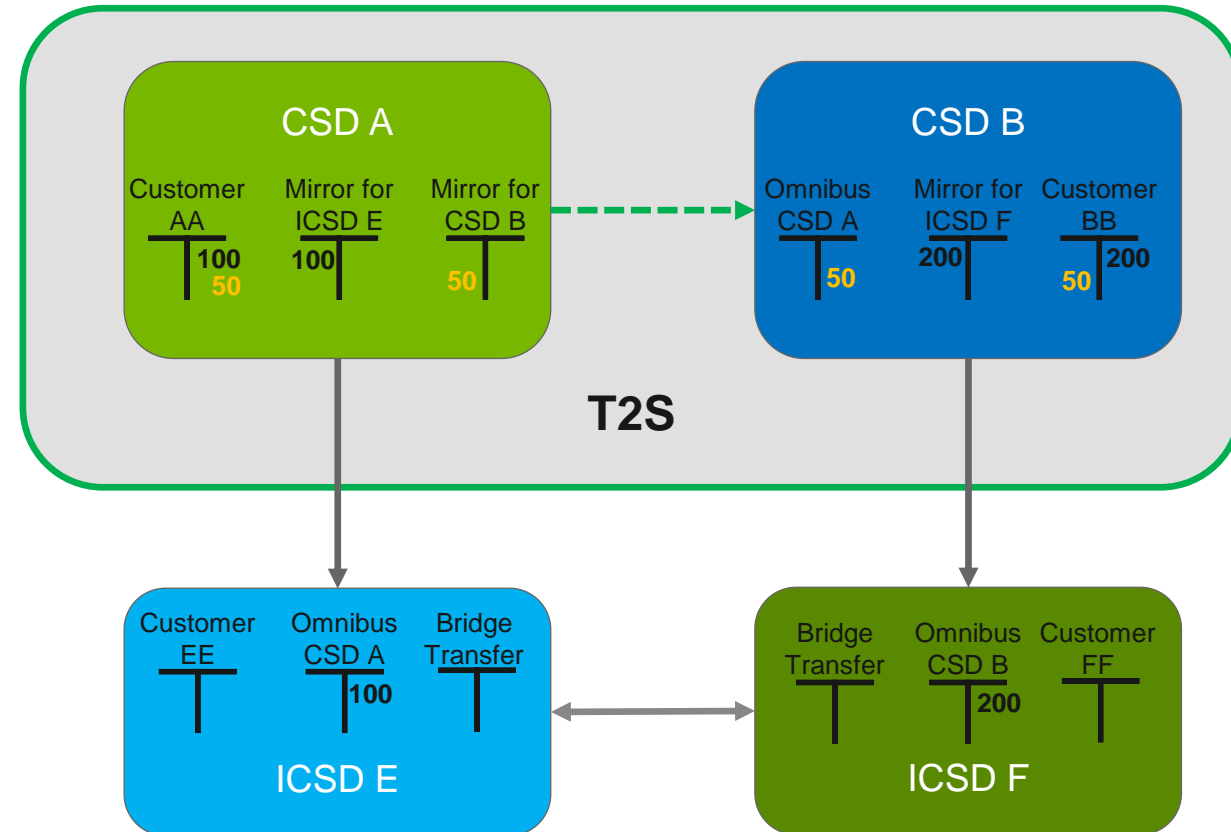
CSD A

Customer AA
100
50

Mirror for ICSD E
100

Mirror for CSD B
50

CSD B

Omnibus CSD A
50

Mirror for ICSD F
200

Customer BB
200
50

T2S

Customer EE

Omnibus CSD A
100

Bridge Transfer

ICSD E

Bridge Transfer

Omnibus CSD B
200

Customer FF

ICSD F